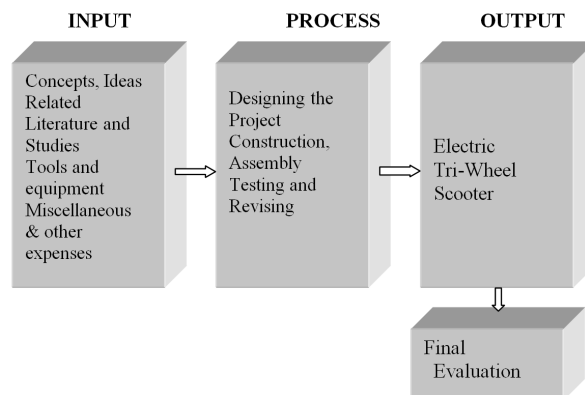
INPUT

Concepts, Ideas
Related Literature and Studies
Tools and equipment
Miscellaneous & other expenses

PROCESS

Designing the Project
Construction, Assembly
Testing and Revising

OUTPUT

Electric Tri-Wheel Scooter

Final Evaluation